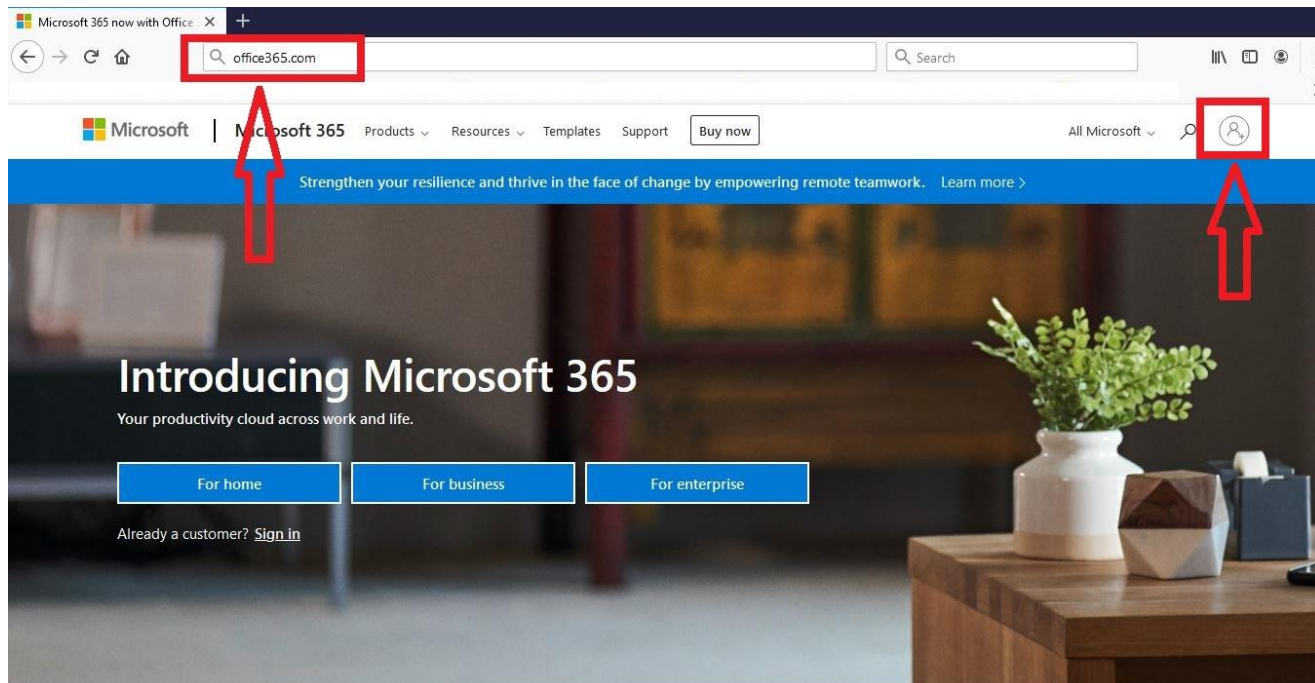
Microsoft 365 now with Office

office365.com

Search

Microsoft | M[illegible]soft 365 Products Resources Templates Support Buy now All Microsoft

Strengthen your resilience and thrive in the face of change by empowering remote teamwork. Learn more >

Introducing Microsoft 365

Your productivity cloud across work and life.

For home

For business

For enterprise

Already a customer? Sign in